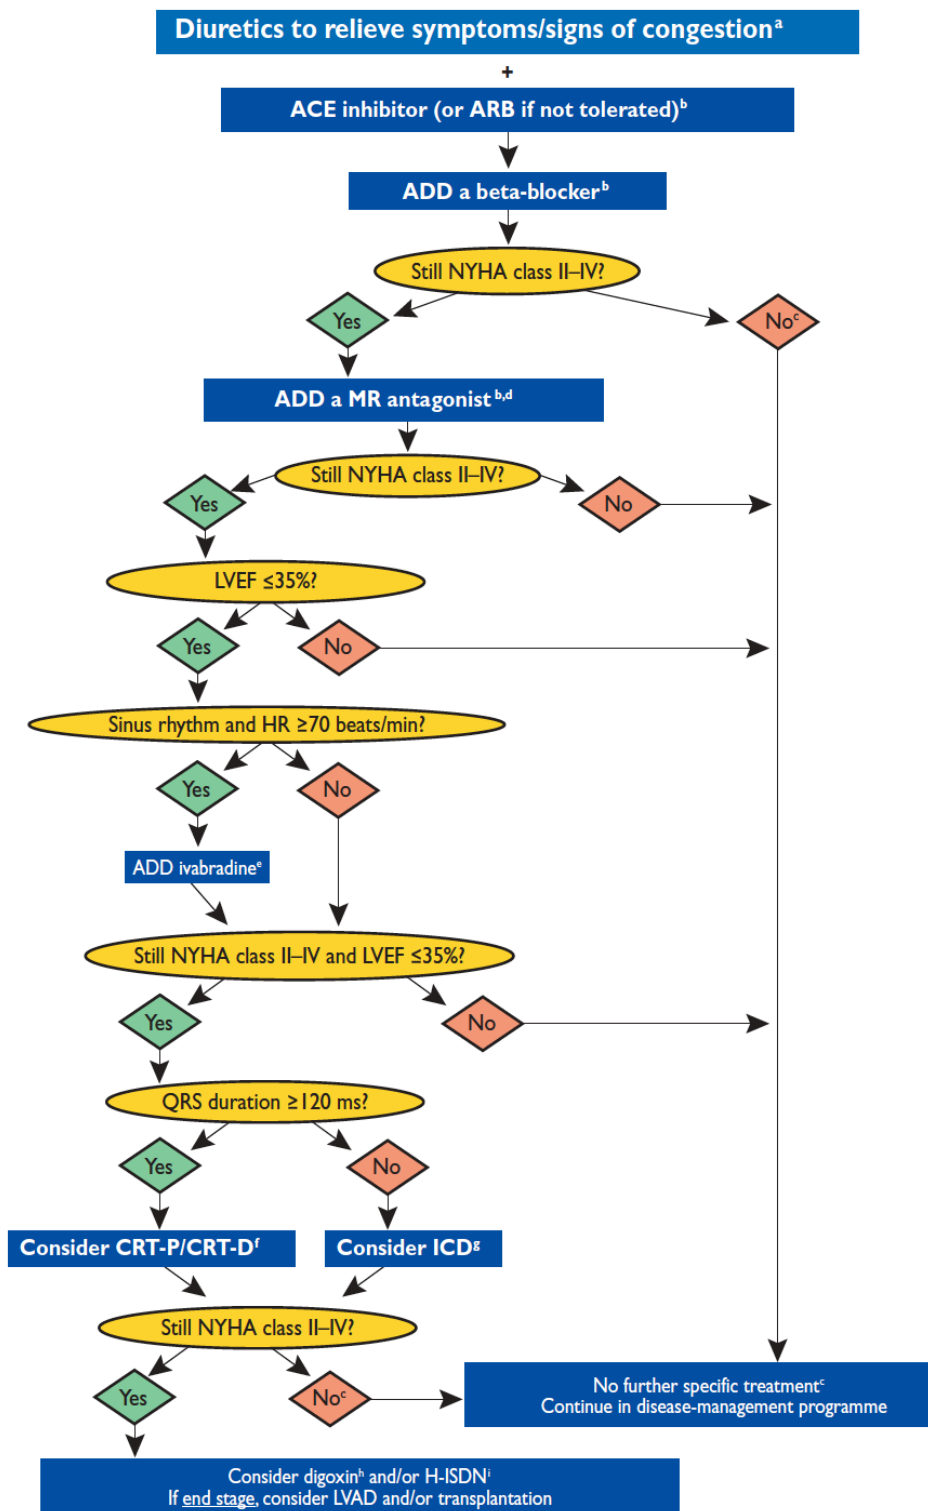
Diuretics to relieve symptoms/signs of congestion$^{a}$

+

ACE inhibitor (or ARB if not tolerated)$^{b}$

ADD a beta-blocker$^{b}$

Still NYHA class II–IV?

Yes

No$^{c}$

ADD a MR antagonist$^{b,d}$

Still NYHA class II–IV?

Yes

No

LVEF ≤35%?

Yes

No

Sinus rhythm and HR ≥70 beats/min?

Yes

No

ADD ivabradine$^{e}$

Still NYHA class II–IV and LVEF ≤35%?

Yes

No

QRS duration ≥120 ms?

Yes

No

Consider CRT-P/CRT-D$^{f}$

Consider ICD$^{g}$

Still NYHA class II–IV?

Yes

No$^{c}$

No further specific treatment$^{c}$
Continue in disease-management programme

Consider digoxin$^{h}$ and/or H-ISDN$^{i}$
If end stage, consider LVAD and/or transplantation